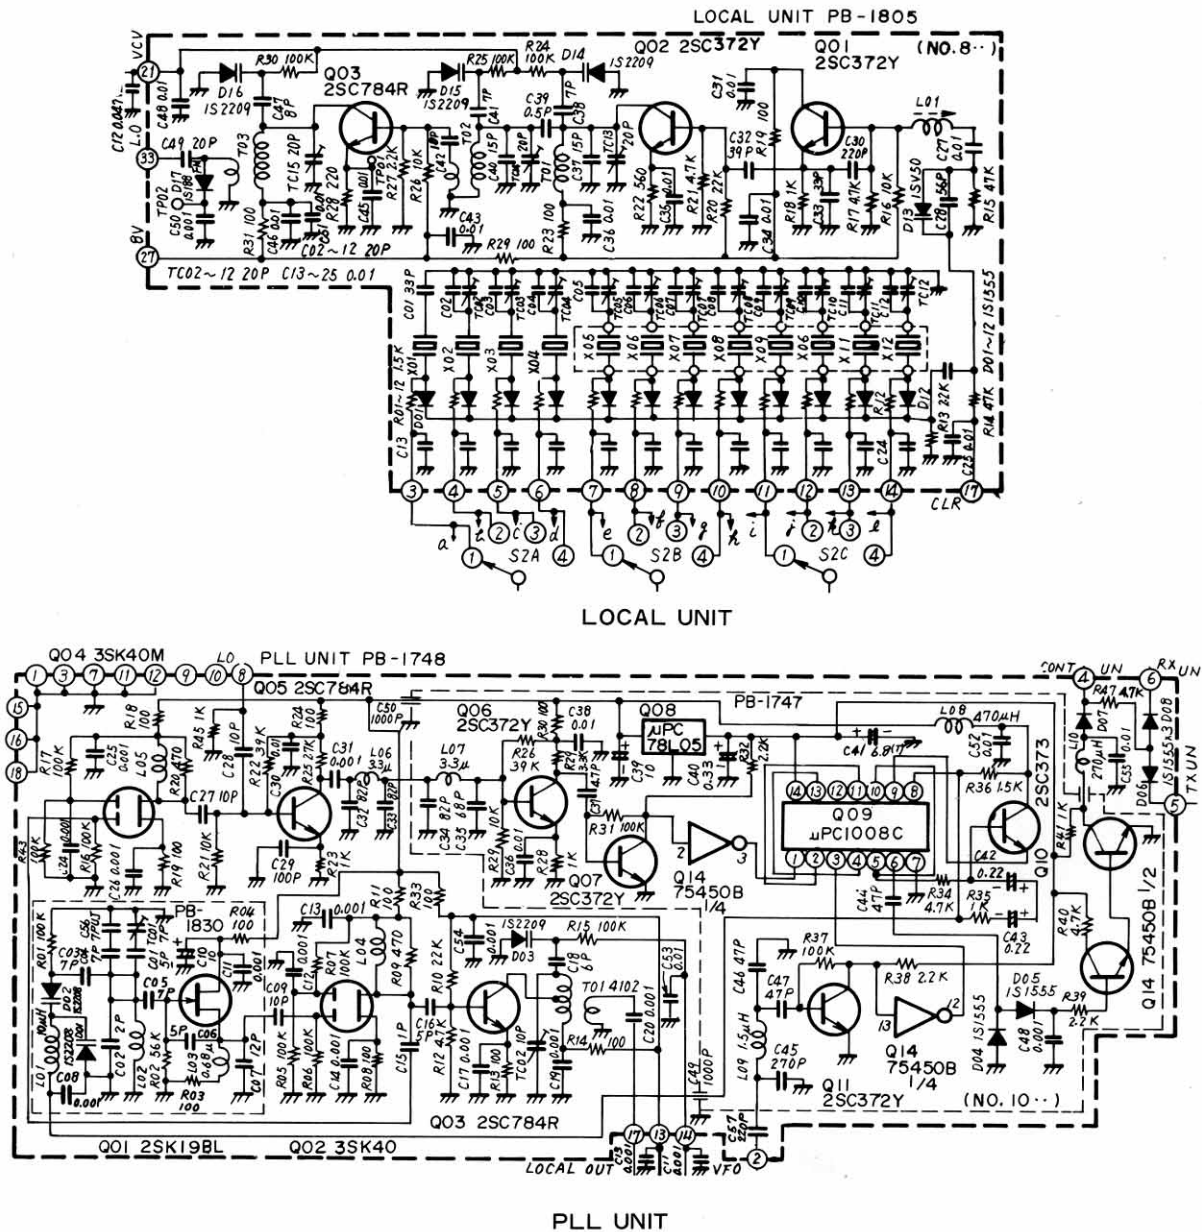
LOCAL UNIT PB-1805
(NO.8··)
VCV
21
L.O
33
8V
27
TP02
C12 0.047
C48 0.01
C49 20P
D17 IS188
C50 0.001
R31 100
C46 0.01
D16 IS2209
R30 100K
T03
C47 8P
Q03 2SC784R
TC15 20P
R28 220
C45 0.01
R27 2.2K
TP01
C81 0.001
C02~12 20P
R26 10K
C42 1P
T02
D15 IS2209
R25 100K
C41 7P
C40 15P
C44 20P
C43 0.01
R24 100K
D14
IS2209
C39 0.5P
C38 7P
T01
C37 15P
TC13 20P
R23 100
C36 0.01
R29 100
Q02 2SC372Y
R22 560
C35 0.01
R21 4.7K
R20 22K
C34 0.01
C31 0.01
C32 39P
R19 100
R18 1K
C33 33P
Q01 2SC372Y
C30 220P
R17 4.7K
R16 10K
D13 ISV50
L01
C29 56P
C27 0.01
R15 4.7K
TC02~12 20P C13~25 0.01
C01 33P
C02
TC01
C03
TC02
C04
TC03
C05
TC04
TC05
TC06
TC07
TC08
TC09
TC10
TC11
TC12
X01
X02
X03
X04
X05
X06
X07
X08
X09
X10
X11
X12
R01~12 1.5K
D01
D01~12 IS1555
D12
R12
R13 22K
R14 47K
C13
C24
C25 0.01
3
4
5
6
7
8
9
10
11
12
13
14
17
CLR
a
b
c
d
e
f
g
h
i
j
k
l
1
2
3
4
S2A
S2B
S2C

LOCAL UNIT

Q04 3SK40M
PLL UNIT PB-1748
LO
1
3
7
11
12
9
10
8
15
16
18
Q05 2SC784R
R17 100K
R18 100
C25 0.001
L05
R20 470
C24 0.001
R16 100K
R43 100K
C26 0.001
R19 100
C27 10P
R45 1K
C28 10P
R22 3.9K
R24 100
C30 0.01
R25 2.7K
C31 0.001
L06 3.3μ
C32 82P
C33 82P
C29 100P
R21 10K
R23 1K
C50 1000P
PB-1747
L07 3.3μ
C34 82P
C35 68P
Q06 2SC372Y
R30 100
R26 3.9K
R27 10K
C36 0.01
R28 1K
C38 0.01
R29 3.3K
C37 4.7P
Q08 μPC 78L05
C39 10
C40 0.33
R32 2.2K
R31 100K
Q07 2SC372Y
2
3
Q14 75450B 1/4
C41 6.8
L08 470μH
C52 0.01
R36 1.5K
2SC373
14
13
12
11
10
9
8
Q09 μPC1008C
1
2
3
4
5
6
7
C42 0.22
C44 47P
R34 4.7K
R35 1K
C43 0.22
Q10
CONT
UN
4
RX
UN
6
R47 4.7K
D07
L10 270μH
C53 0.01
IS1555×3 D08
D06
5
TXUN
R41 1K
R40 4.7K
Q14 75450B 1/2
PB-1830
R04 100
C03 7P
C04 7P
C01 7P
TC01 5P
R01 100K
D02 IS2208
Q10
C10 10
C11 0.01
C05 7P
5P
C06
L01 10μH
IS2208
C08 0.001
C02 2P
R02 56K
L02
L03 0.68μ
R03 100
C07 12P
C13 0.001
C09 10P
C12 0.001
R07 100K
R05 100K
R06 100K
L04
R11 100
R09 470
C14 0.001
R08 100
R33 100
R10 22K
C16 5P
C15 1P
R12 4.7K
C17 0.001
R13 100
TC02 10P
C54 0.001
IS2209
D03
R15 100K
C18 6P
C53 0.01
T01 4102
C19 0.001
R14 100
C20 0.001
C49 1000P
Q03 2SC784R
C46 47P
R37 100K
C47 47P
R38 2.2K
13
12
Q14 75450B 1/4
L09 1.5μH
C45 270P
Q11 2SC372Y
D04 IS1555
D05 IS1555
R39 2.2K
C48 0.001
(NO. 10··)
C57 220P
2
Q01 2SK19BL
Q02 3SK40
LOCAL OUT
17
13
14
C56 0.001
C55 0.001
VFO

PLL UNIT